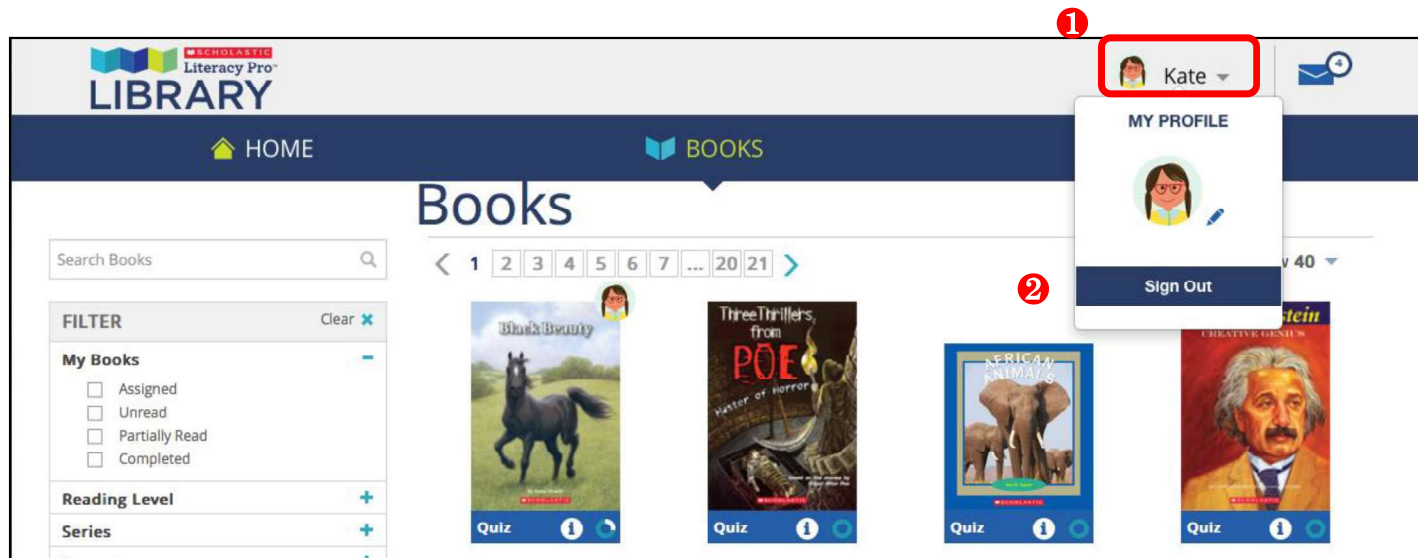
SCHOLASTIC
Literacy Pro
LIBRARY

❶
Kate
4

HOME
BOOKS

MY PROFILE

Books

❷
Sign Out

Search Books

< 1 2 3 4 5 6 7 ... 20 21 >
v 40

FILTER Clear ✖

My Books −
Assigned
Unread
Partially Read
Completed

Reading Level +
Series +

Black Beauty
Quiz

Three Thrillers from POE Master of Horror
Quiz

AFRICAN ANIMALS
Quiz

stein
CREATIVE GENIUS
Quiz